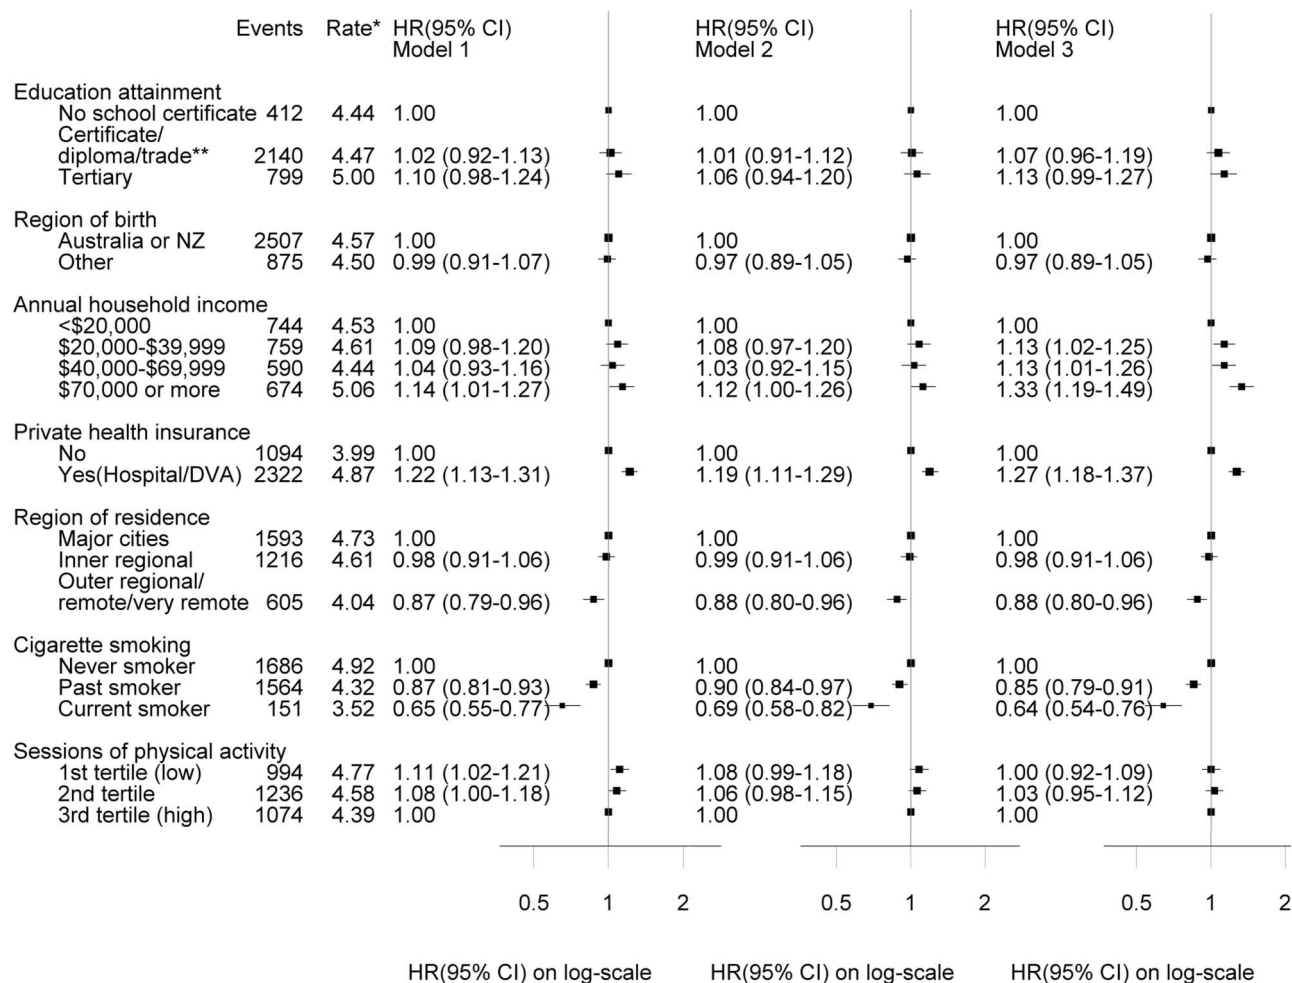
| | Events | Rate* | HR(95% CI) Model 1 | HR(95% CI) Model 2 | HR(95% CI) Model 3 |
|---|---|---|---|---|---|
| Education attainment | | | | | |
| No school certificate | 412 | 4.44 | 1.00 | 1.00 | 1.00 |
| Certificate/ diploma/trade** | 2140 | 4.47 | 1.02 (0.92-1.13) | 1.01 (0.91-1.12) | 1.07 (0.96-1.19) |
| Tertiary | 799 | 5.00 | 1.10 (0.98-1.24) | 1.06 (0.94-1.20) | 1.13 (0.99-1.27) |
| Region of birth | | | | | |
| Australia or NZ | 2507 | 4.57 | 1.00 | 1.00 | 1.00 |
| Other | 875 | 4.50 | 0.99 (0.91-1.07) | 0.97 (0.89-1.05) | 0.97 (0.89-1.05) |
| Annual household income | | | | | |
| <\$20,000 | 744 | 4.53 | 1.00 | 1.00 | 1.00 |
| \$20,000-\$39,999 | 759 | 4.61 | 1.09 (0.98-1.20) | 1.08 (0.97-1.20) | 1.13 (1.02-1.25) |
| \$40,000-\$69,999 | 590 | 4.44 | 1.04 (0.93-1.16) | 1.03 (0.92-1.15) | 1.13 (1.01-1.26) |
| \$70,000 or more | 674 | 5.06 | 1.14 (1.01-1.27) | 1.12 (1.00-1.26) | 1.33 (1.19-1.49) |
| Private health insurance | | | | | |
| No | 1094 | 3.99 | 1.00 | 1.00 | 1.00 |
| Yes(Hospital/DVA) | 2322 | 4.87 | 1.22 (1.13-1.31) | 1.19 (1.11-1.29) | 1.27 (1.18-1.37) |
| Region of residence | | | | | |
| Major cities | 1593 | 4.73 | 1.00 | 1.00 | 1.00 |
| Inner regional | 1216 | 4.61 | 0.98 (0.91-1.06) | 0.99 (0.91-1.06) | 0.98 (0.91-1.06) |
| Outer regional/ remote/very remote | 605 | 4.04 | 0.87 (0.79-0.96) | 0.88 (0.80-0.96) | 0.88 (0.80-0.96) |
| Cigarette smoking | | | | | |
| Never smoker | 1686 | 4.92 | 1.00 | 1.00 | 1.00 |
| Past smoker | 1564 | 4.32 | 0.87 (0.81-0.93) | 0.90 (0.84-0.97) | 0.85 (0.79-0.91) |
| Current smoker | 151 | 3.52 | 0.65 (0.55-0.77) | 0.69 (0.58-0.82) | 0.64 (0.54-0.76) |
| Sessions of physical activity | | | | | |
| 1st tertile (low) | 994 | 4.77 | 1.11 (1.02-1.21) | 1.08 (0.99-1.18) | 1.00 (0.92-1.09) |
| 2nd tertile | 1236 | 4.58 | 1.08 (1.00-1.18) | 1.06 (0.98-1.15) | 1.03 (0.95-1.12) |
| 3rd tertile (high) | 1074 | 4.39 | 1.00 | 1.00 | 1.00 |

0.5 1 2 0.5 1 2 0.5 1 2

HR(95% CI) on log-scale HR(95% CI) on log-scale HR(95% CI) on log-scale